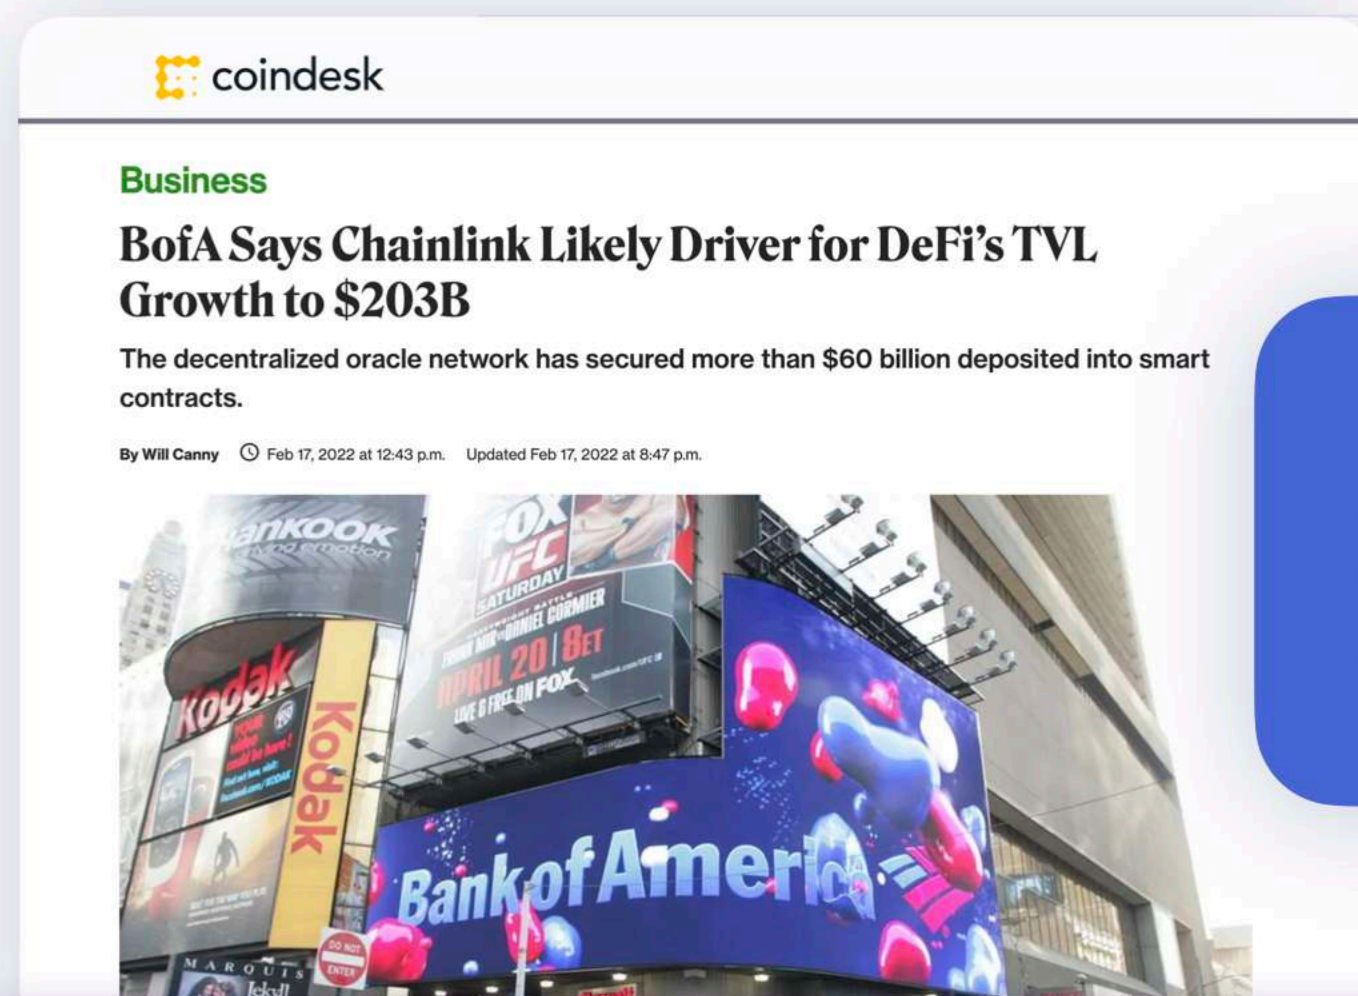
coindesk

Business

BofA Says Chainlink Likely Driver for DeFi's TVL Growth to $203B

The decentralized oracle network has secured more than $60 billion deposited into smart contracts.

By Will Canny Feb 17, 2022 at 12:43 p.m. Updated Feb 17, 2022 at 8:47 p.m.

Hankook driving emotion

FOX UFC SATURDAY DANIEL CORMIER APRIL 20 | 8ET LIVE & FREE ON FOX

Kodak

Kodak

Bank of America

DO NOT ENTER

MARQUIS

Jekyll